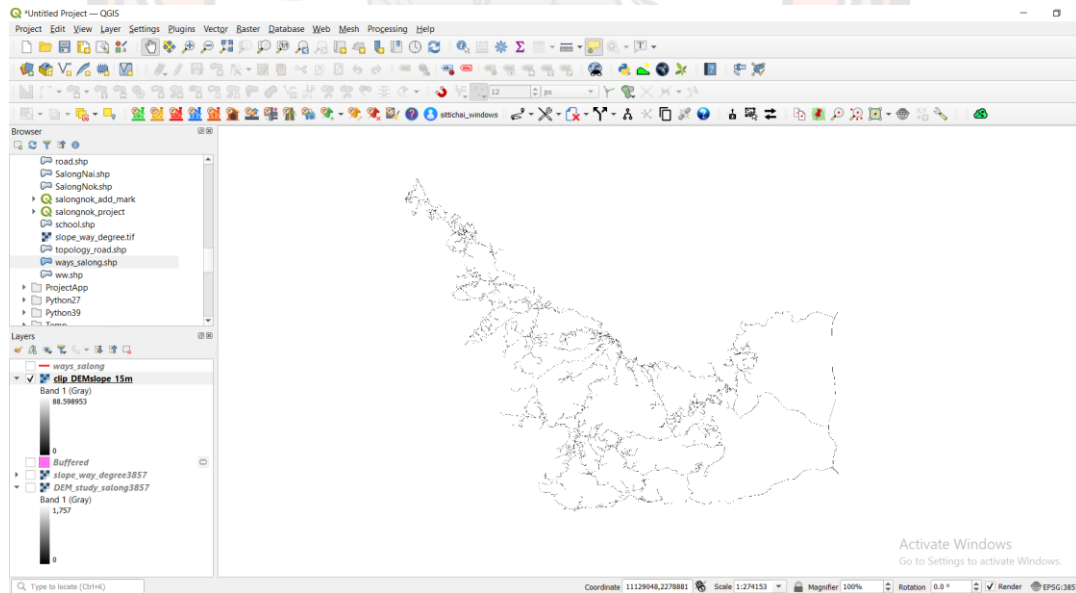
*Untitled Project — QGIS

Project Edit View Layer Settings Plugins Vector Raster Database Web Mesh Processing Help

12 px

sittichai_windows

Browser

road.shp
SalongNai.shp
SalongNok.shp
salongnok_add_mark
salongnok_project
school.shp
slope_way_degree.tif
topology_road.shp
ways_salong.shp
ww.shp
ProjectApp
Python27
Python39

Layers

ways_salong
clip_DEMslope_15m
Band 1 (Gray)
88.598953
0
Buffered
slope_way_degree3857
DEM_study_salong3857
Band 1 (Gray)
1,757
0

Activate Windows
Go to Settings to activate Windows.

Type to locate (Ctrl+K)

Coordinate 11129048,2278881 Scale 1:274153 Magnifier 100% Rotation 0.0 ° Render EPSG:3857